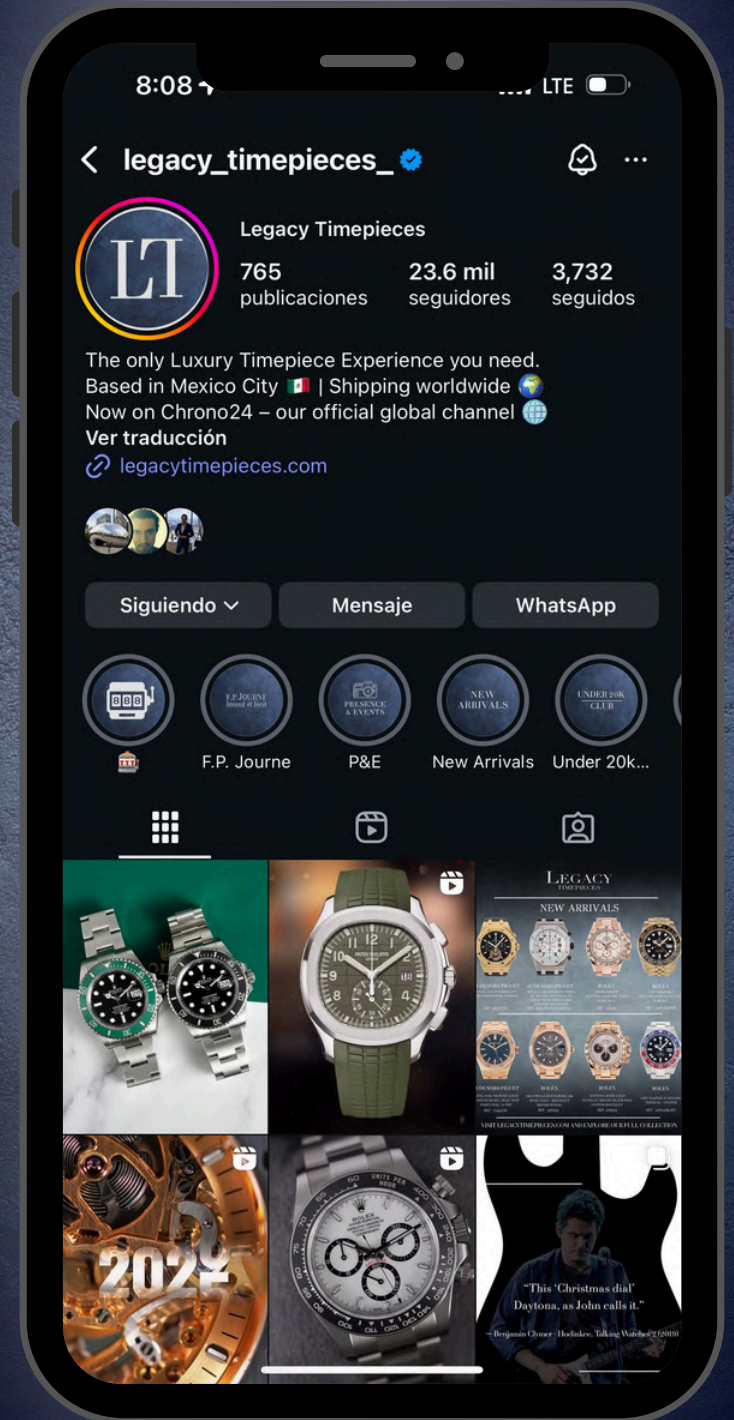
8:08 LTE

legacy_timepieces_

LT

Legacy Timepieces

765 publicaciones
23.6 mil seguidores
3,732 seguidos

The only Luxury Timepiece Experience you need.
Based in Mexico City 🇲🇽 | Shipping worldwide 🌍
Now on Chrono24 – our official global channel 🌐
Ver traducción
legacytimepieces.com

Siguiendo
Mensaje
WhatsApp

F.P. JOURNE Invenit et Fecit
PRESENCE & EVENTS
NEW ARRIVALS
UNDER 20K CLUB

🎰
F.P. Journe
P&E
New Arrivals
Under 20k...

LEGACY TIMEPIECES
NEW ARRIVALS
VISIT LEGACYTIMEPIECES.COM AND EXPLORE OUR FULL COLLECTION

2024

ROLEX

"This 'Christmas dial' Daytona, as John calls it."
— Benjamin Clymer - Hodinkee, Talking Watches 2 (2019)